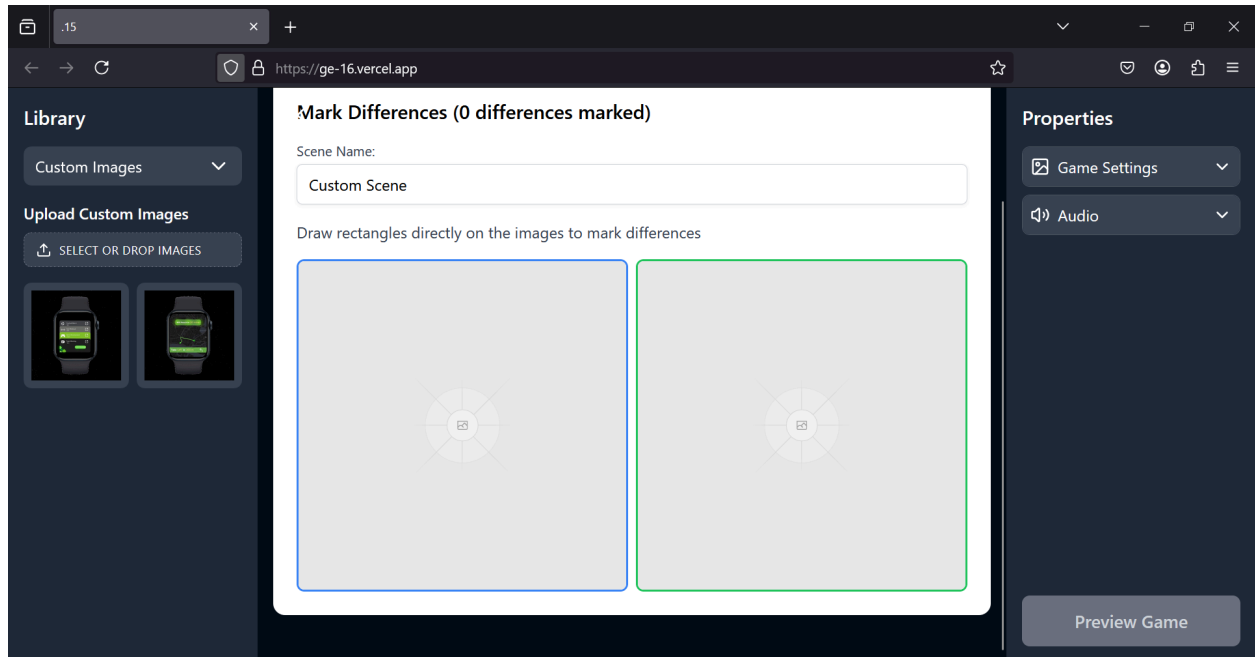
.15

https://ge-16.vercel.app

Library

Custom Images

Upload Custom Images

SELECT OR DROP IMAGES

Mark Differences (0 differences marked)

Scene Name:

Custom Scene

Draw rectangles directly on the images to mark differences

Properties

Game Settings

Audio

Preview Game